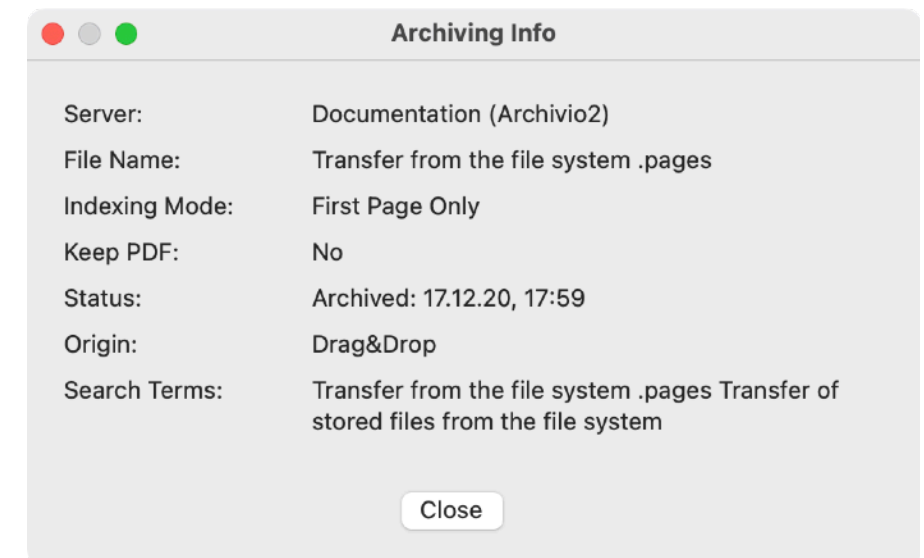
Archiving Info

| | |
|---|---|
| Server: | Documentation (Archivio2) |
| File Name: | Transfer from the file system .pages |
| Indexing Mode: | First Page Only |
| Keep PDF: | No |
| Status: | Archived: 17.12.20, 17:59 |
| Origin: | Drag&Drop |
| Search Terms: | Transfer from the file system .pages Transfer of stored files from the file system |

Close